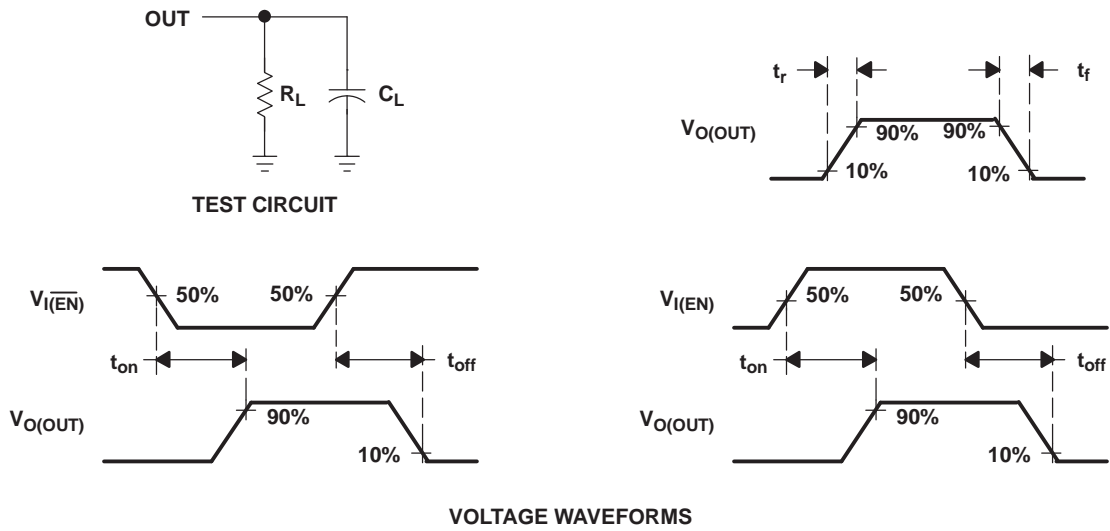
OUT

$R_L$

$C_L$

TEST CIRCUIT

$t_r$

$t_f$

$V_{O(OUT)}$

90%

90%

10%

10%

$V_{I(\overline{EN})}$

50%

50%

$t_{on}$

$t_{off}$

$V_{O(OUT)}$

90%

10%

$V_{I(EN)}$

50%

50%

$t_{on}$

$t_{off}$

$V_{O(OUT)}$

90%

10%

VOLTAGE WAVEFORMS